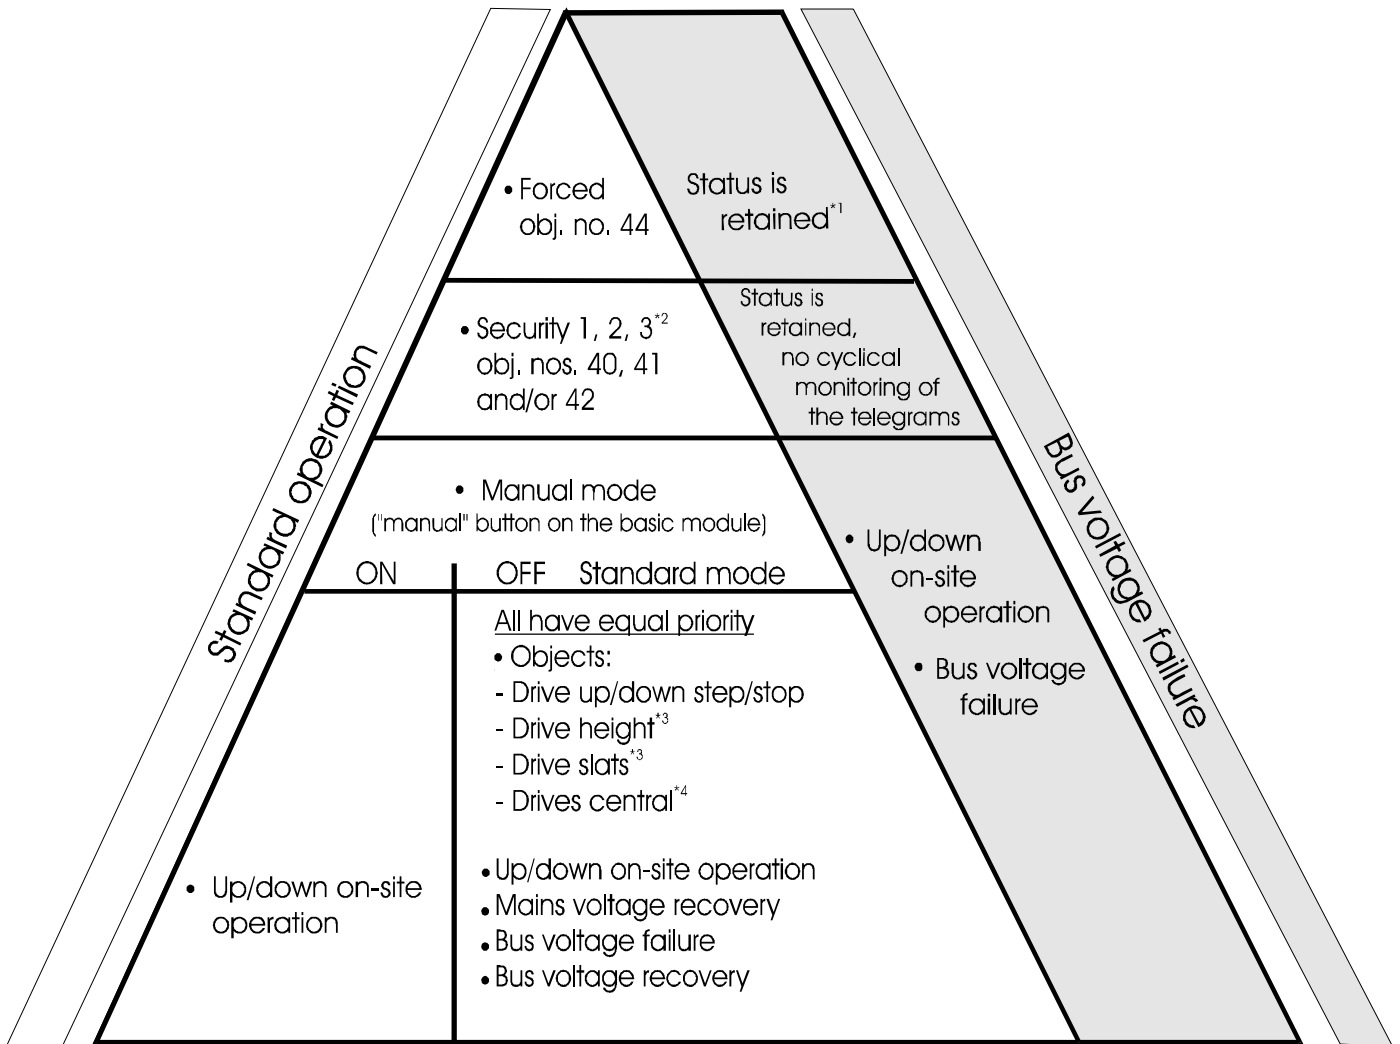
Standard operation

• Forced obj. no. 44

Status is retained$^{*1}$

• Security 1, 2, 3$^{*2}$ obj. nos. 40, 41 and/or 42

Status is retained, no cyclical monitoring of the telegrams

• Manual mode ("manual" button on the basic module)

ON

OFF Standard mode

All have equal priority
• Objects:
- Drive up/down step/stop
- Drive height$^{*3}$
- Drive slats$^{*3}$
- Drives central$^{*4}$

• Up/down on-site operation
• Mains voltage recovery
• Bus voltage failure
• Bus voltage recovery

• Up/down on-site operation

• Up/down on-site operation

• Bus voltage failure

Bus voltage failure